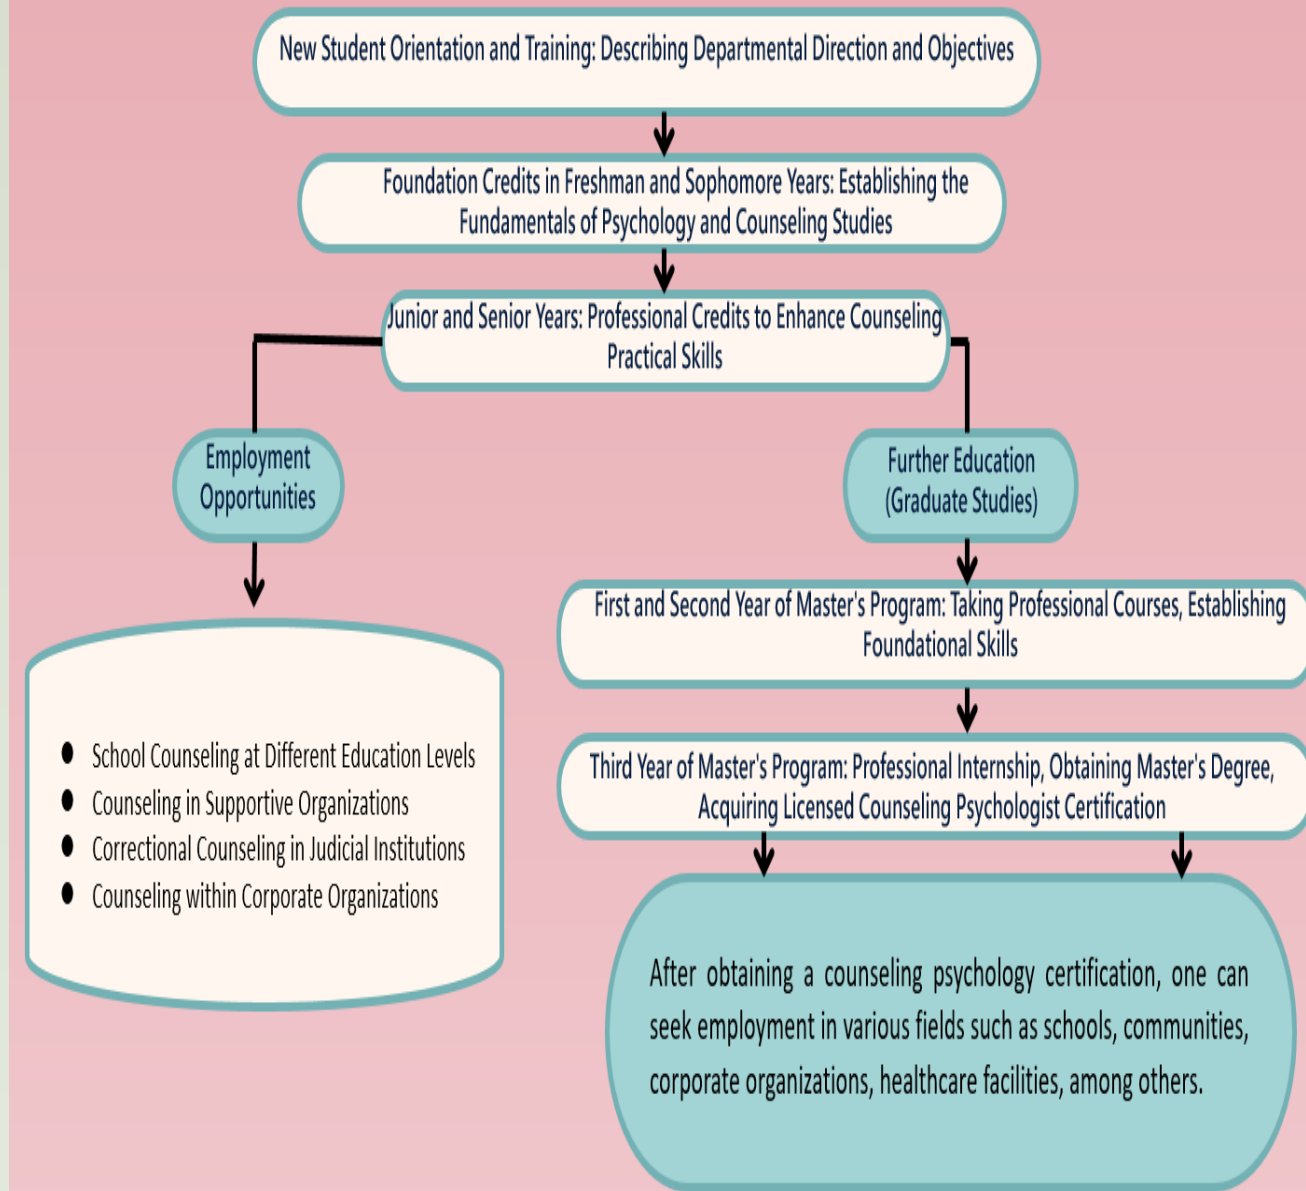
New Student Orientation and Training: Describing Departmental Direction and Objectives

Foundation Credits in Freshman and Sophomore Years: Establishing the Fundamentals of Psychology and Counseling Studies

Junior and Senior Years: Professional Credits to Enhance Counseling Practical Skills

Employment Opportunities

- School Counseling at Different Education Levels
- Counseling in Supportive Organizations
- Correctional Counseling in Judicial Institutions
- Counseling within Corporate Organizations

Further Education (Graduate Studies)

First and Second Year of Master's Program: Taking Professional Courses, Establishing Foundational Skills

Third Year of Master's Program: Professional Internship, Obtaining Master's Degree, Acquiring Licensed Counseling Psychologist Certification

After obtaining a counseling psychology certification, one can seek employment in various fields such as schools, communities, corporate organizations, healthcare facilities, among others.